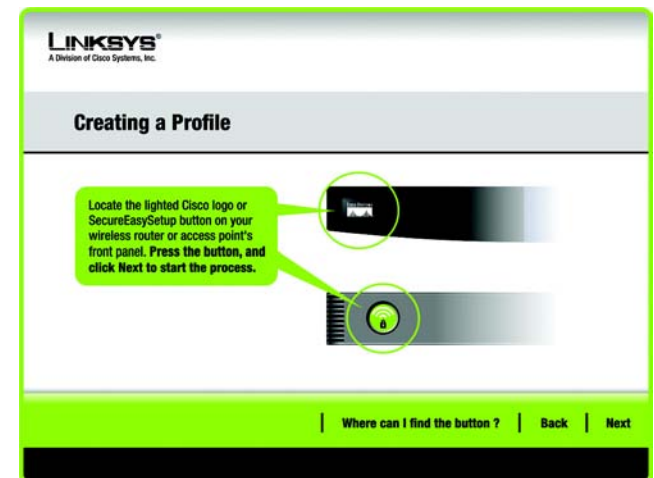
LINKSYS®
A Division of Cisco Systems, Inc.

Creating a Profile

Locate the lighted Cisco logo or SecureEasySetup button on your wireless router or access point's front panel. Press the button, and click Next to start the process.

Where can I find the button ? | Back | Next